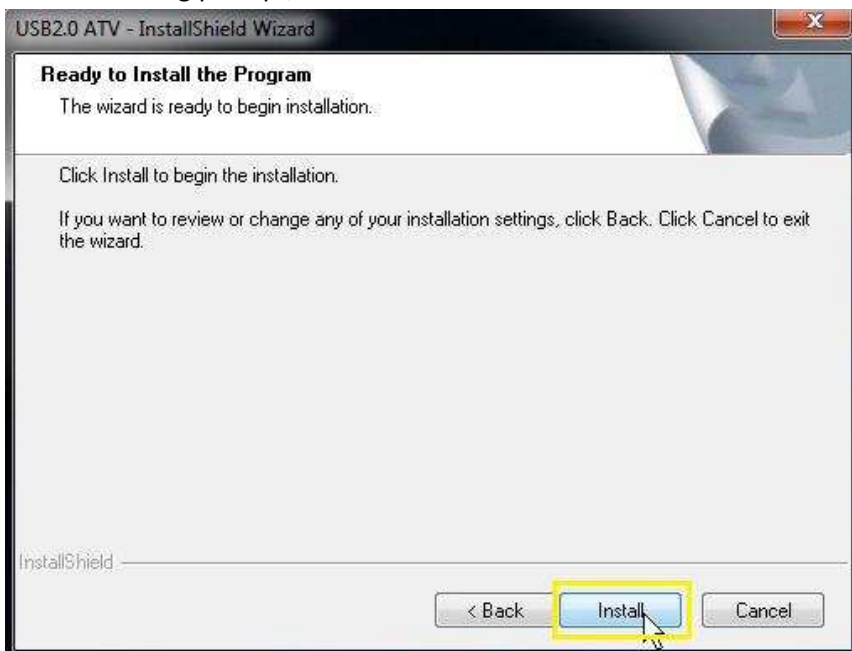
USB2.0 ATV - InstallShield Wizard

Ready to Install the Program

The wizard is ready to begin installation.

Click Install to begin the installation.

If you want to review or change any of your installation settings, click Back. Click Cancel to exit the wizard.

InstallShield

< Back

Install

Cancel